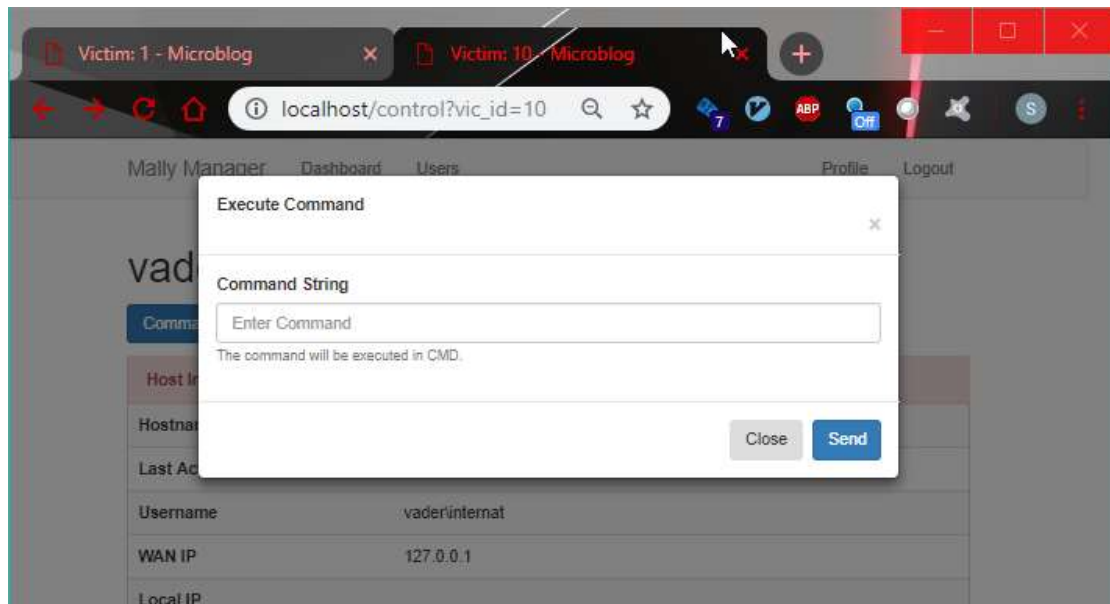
Victim: 1 - Microblog ×
Victim: 10 - Microblog ×
localhost/control?vic_id=10
7
ABP
Off
S
Mally Manager Dashboard Users Profile Logout
vad
Comma
Host I
Hostna
Last Ac
Username vader\internat
WAN IP 127.0.0.1
Local IP

Execute Command ×
Command String
Enter Command
The command will be executed in CMD.
Close Send